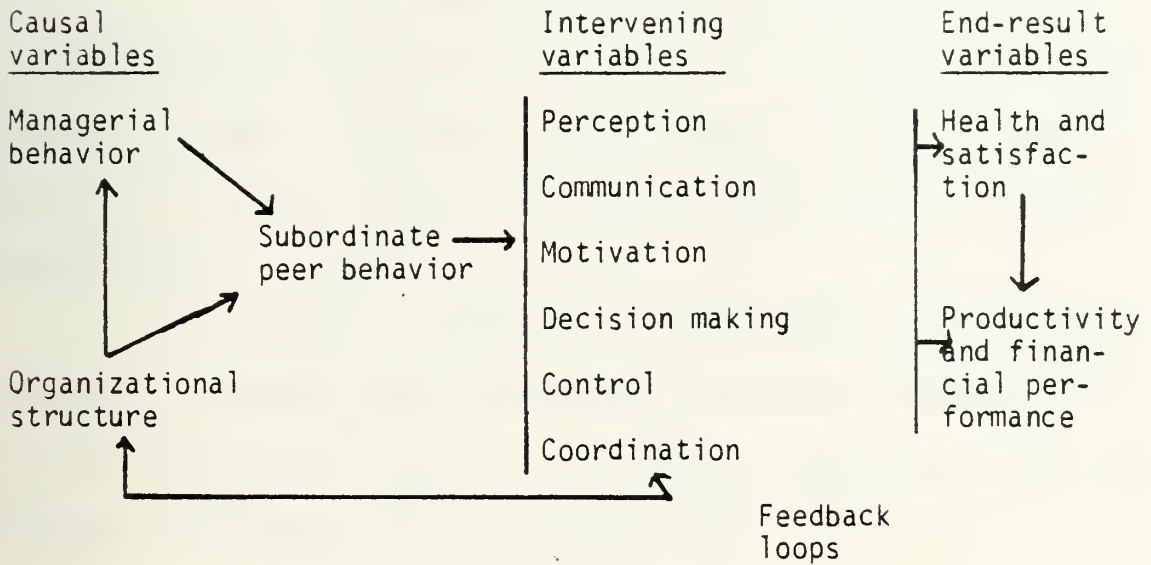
Causal variables

Intervening variables

End-result variables

Managerial behavior

Subordinate peer behavior

Organizational structure

Perception

Communication

Motivation

Decision making

Control

Coordination

Health and satisfaction

Productivity and financial performance

Feedback loops